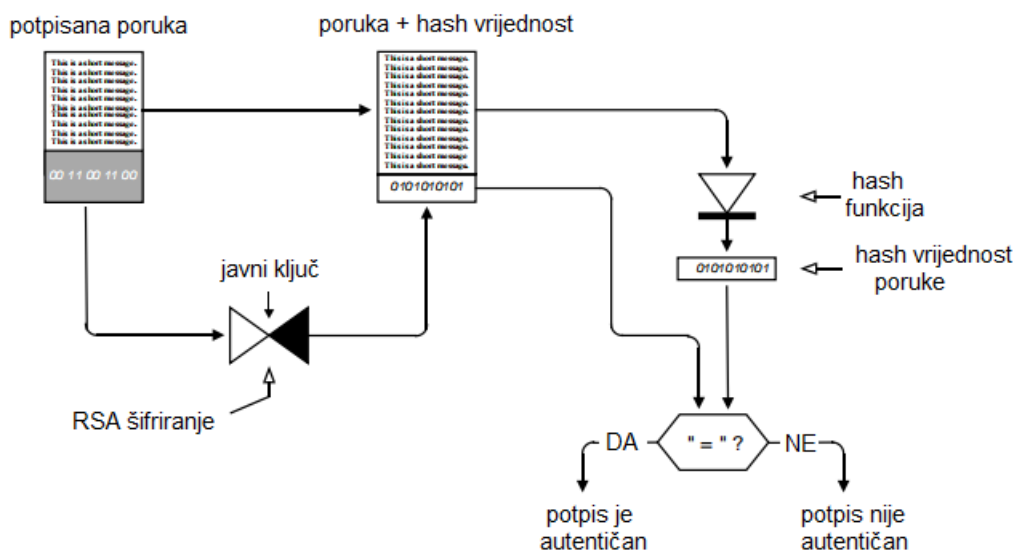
potpisana poruka

This is a short message.
This is a short message.
This is a short message.
This is a short message.
This is a short message.
This is a short message.
This is a short message.
This is a short message.
This is a short message.
This is a short message.
This is a short message.

00 11 00 11 00

poruka + hash vrijednost

This is a short message.
This is a short message.
This is a short message.
This is a short message.
This is a short message.
This is a short message.
This is a short message.
This is a short message.
This is a short message.
This is a short message.
This is a short message.
This is a short message.
This is a short message.
This is a short message.

0101010101

hash funkcija

0101010101

hash vrijednost poruke

javni ključ

RSA šifriranje

DA

" = " ?

NE

potpis je autentičan

potpis nije autentičan